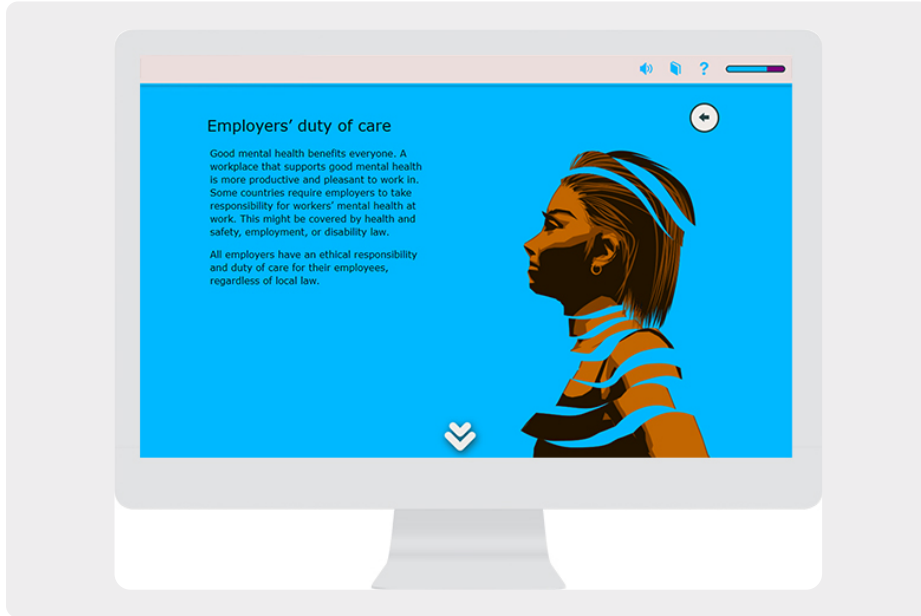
?

Employers' duty of care

Good mental health benefits everyone. A workplace that supports good mental health is more productive and pleasant to work in. Some countries require employers to take responsibility for workers' mental health at work. This might be covered by health and safety, employment, or disability law.

All employers have an ethical responsibility and duty of care for their employees, regardless of local law.